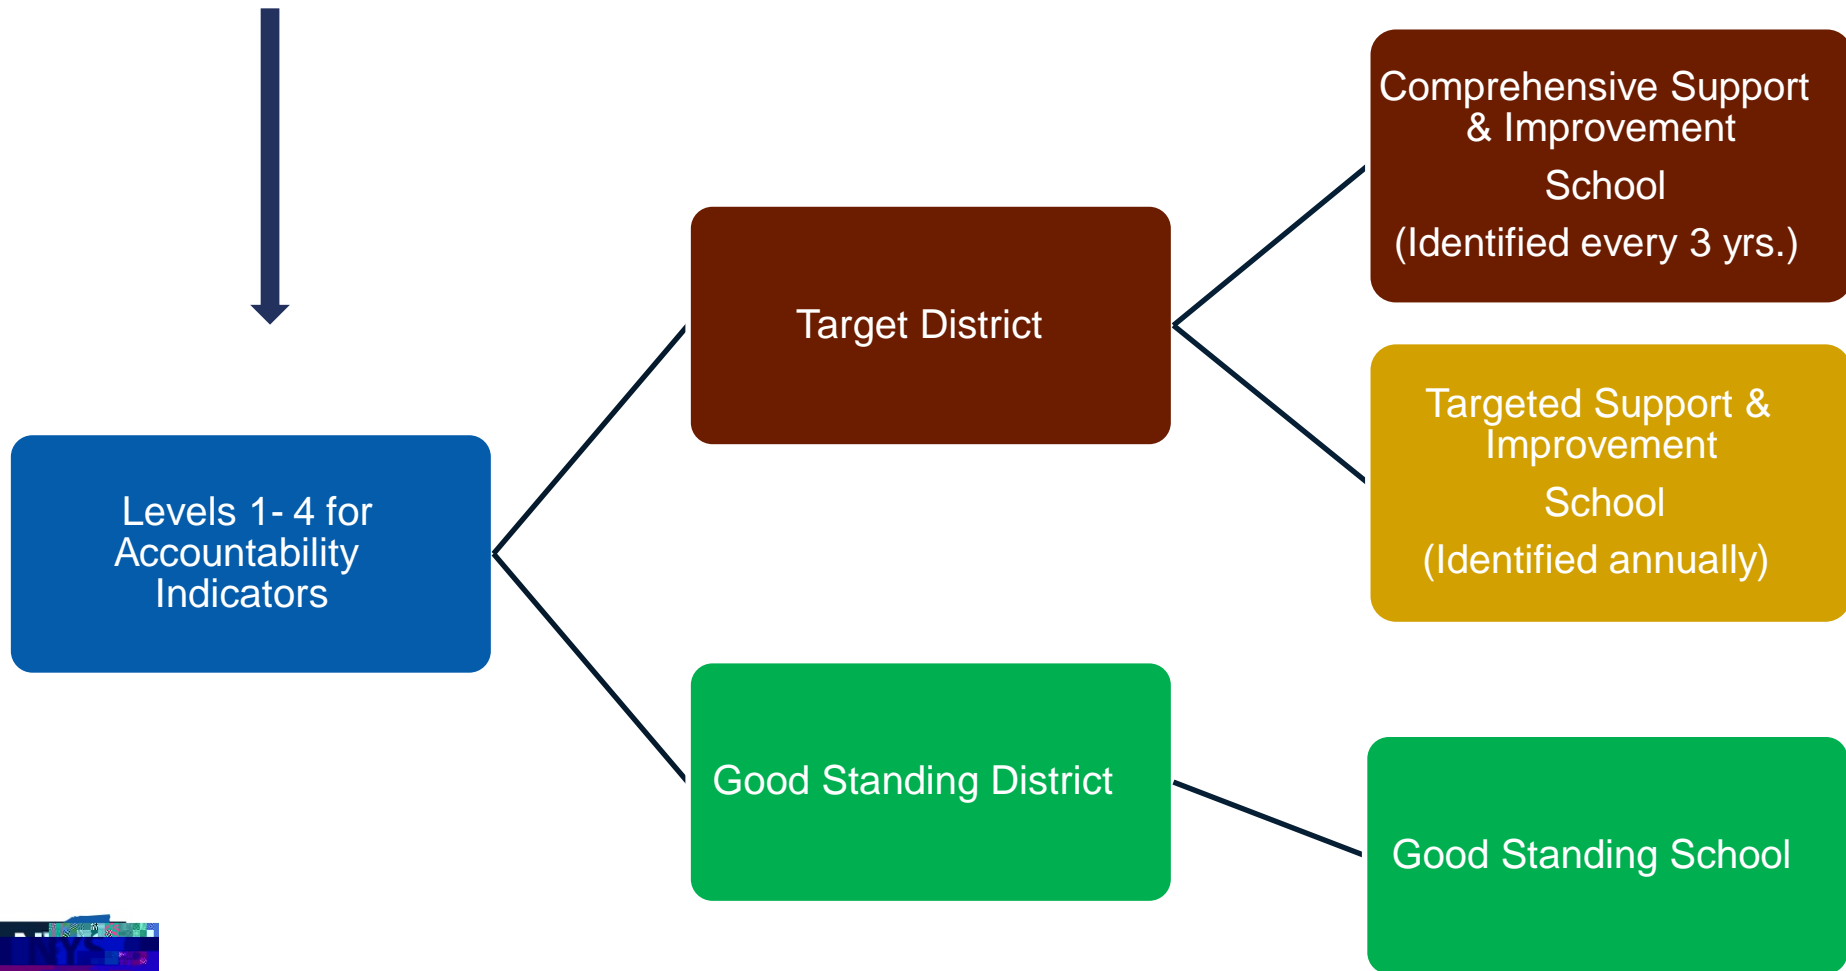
Levels 1- 4 for Accountability Indicators

Target District

Good Standing District

Comprehensive Support & Improvement School

(Identified every 3 yrs.)

Targeted Support & Improvement School

(Identified annually)

Good Standing School

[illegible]